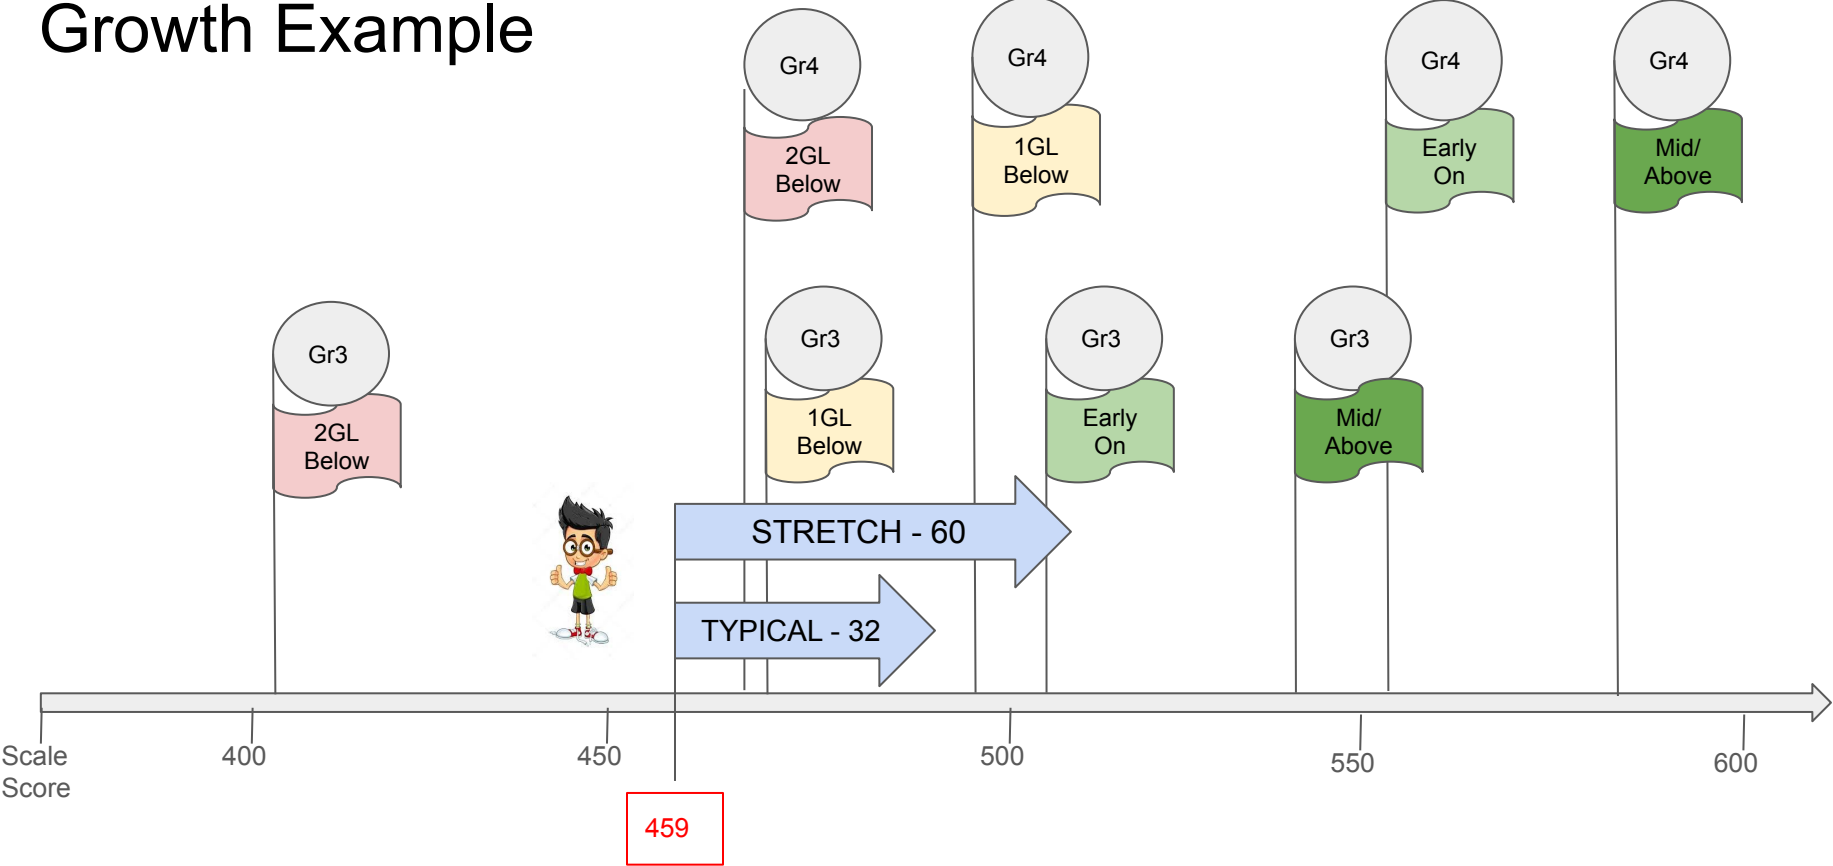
Growth Example

Gr4
2GL Below

Gr4
1GL Below

Gr4
Early On

Gr4
Mid/ Above

Gr3
2GL Below

Gr3
1GL Below

Gr3
Early On

Gr3
Mid/ Above

STRETCH - 60

TYPICAL - 32

Scale Score

400

450

459

500

550

600